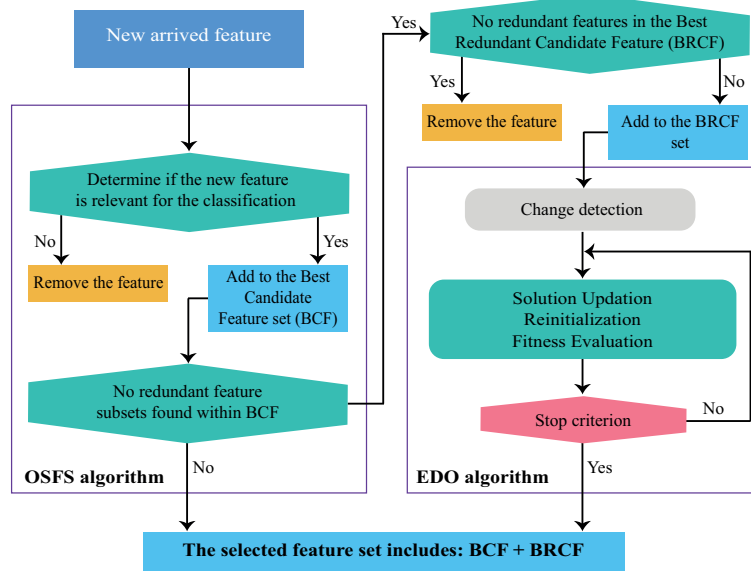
New arrived feature

Determine if the new feature is relevant for the classification

No

Yes

Remove the feature

Add to the Best Candidate Feature set (BCF)

No redundant feature subsets found within BCF

No

OSFS algorithm

Yes

No redundant features in the Best Redundant Candidate Feature (BRCF)

Yes

No

Remove the feature

Add to the BRCF set

Change detection

Solution Updation
Reinitialization
Fitness Evaluation

Stop criterion

No

Yes

EDO algorithm

The selected feature set includes: BCF + BRCF